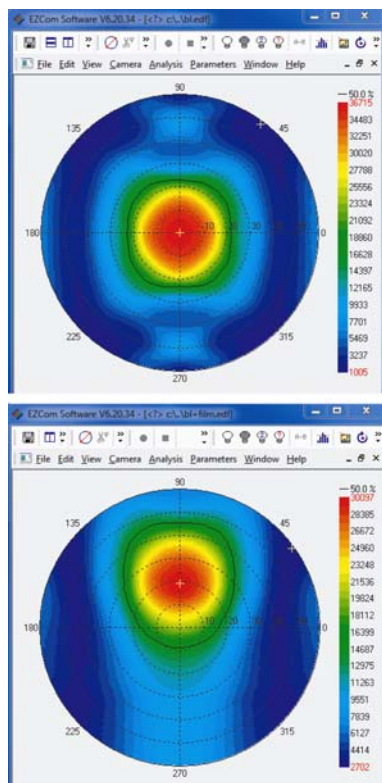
EZCom Software V6.20.34 - [<?> c:\..\bl.edf]

File Edit View Camera Analysis Parameters Window Help

90
135
45
180
10
225
315
270

50.0 %
36715
34483
32251
30020
27788
25556
23324
21092
18860
16628
14397
12165
9933
7701
5469
3237
1005

EZCom Software V6.20.34 - [<?> c:\..\bl+film.edf]

File Edit View Camera Analysis Parameters Window Help

90
135
45
180
10
225
315
270

50.0 %
30097
28385
26672
24960
23248
21536
19824
18112
16399
14687
12975
11263
9551
7839
6127
4414
2702